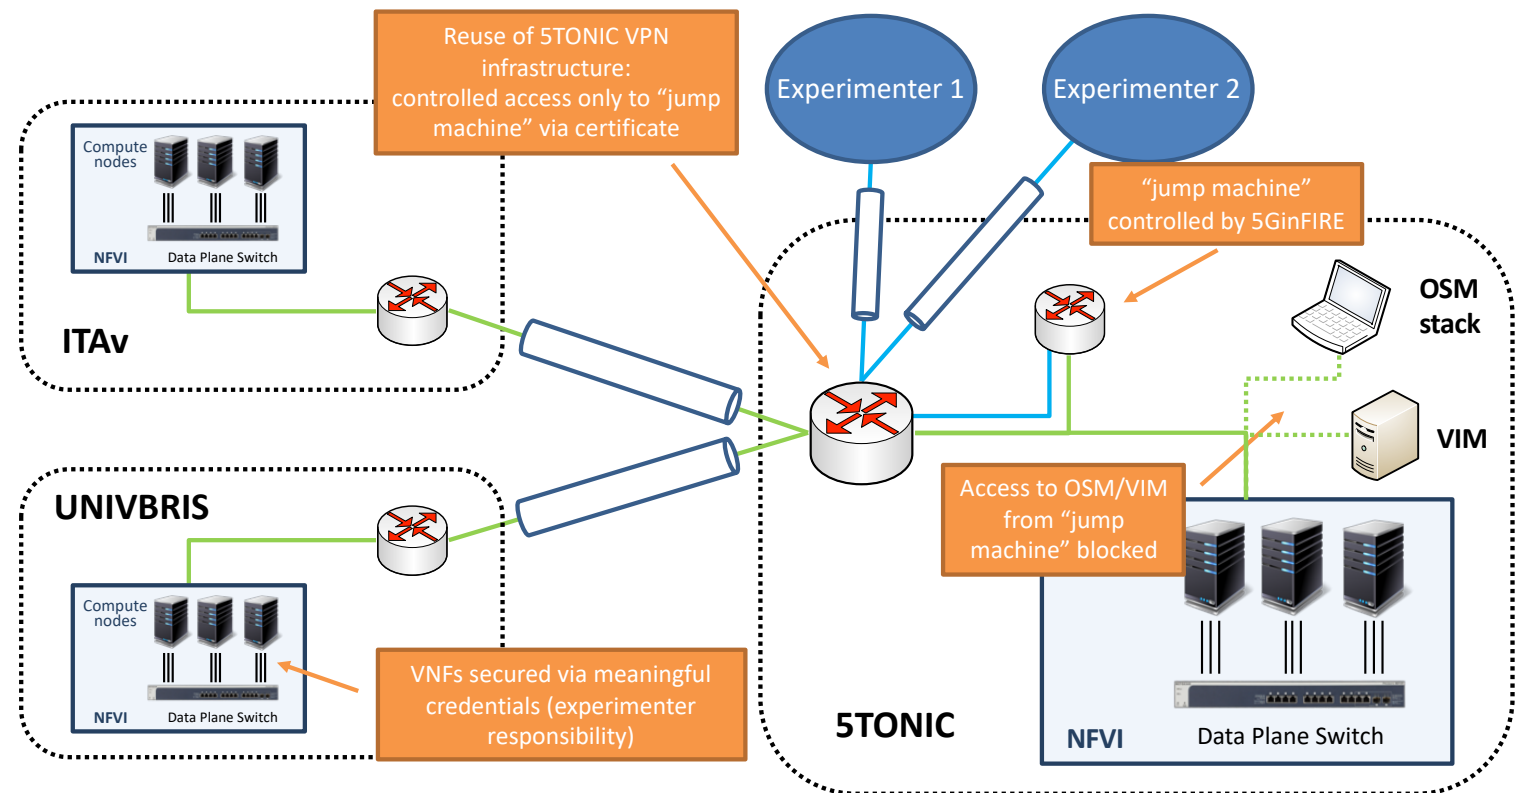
Reuse of 5TONIC VPN infrastructure: controlled access only to “jump machine” via certificate

Experimenter 1

Experimenter 2

Compute nodes

NFVI

Data Plane Switch

ITAv

“jump machine” controlled by 5GinFIRE

OSM stack

VIM

UNIVBRIS

Access to OSM/VIM from “jump machine” blocked

Compute nodes

NFVI

Data Plane Switch

VNFs secured via meaningful credentials (experimenter responsibility)

5TONIC

NFVI

Data Plane Switch